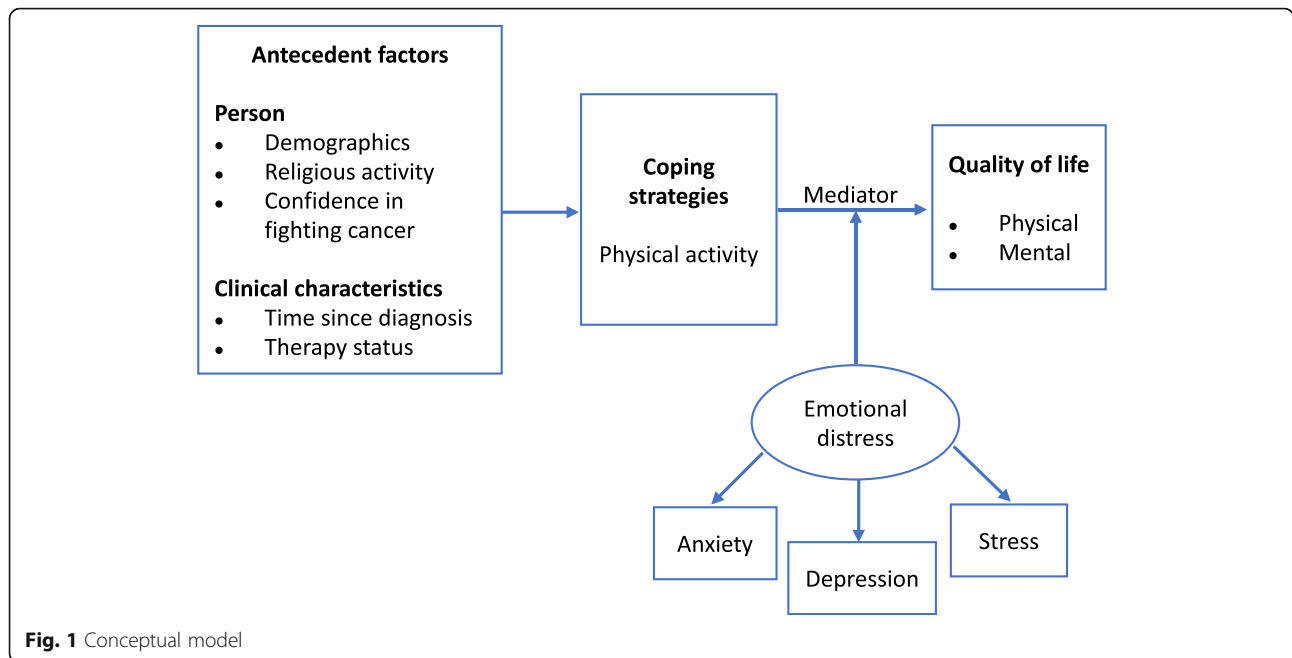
Antecedent factors

Person
- Demographics
- Religious activity
- Confidence in fighting cancer

Clinical characteristics
- Time since diagnosis
- Therapy status

Coping strategies

Physical activity

Mediator

Quality of life
- Physical
- Mental

Emotional distress

Anxiety

Depression

Stress

Fig. 1 Conceptual model